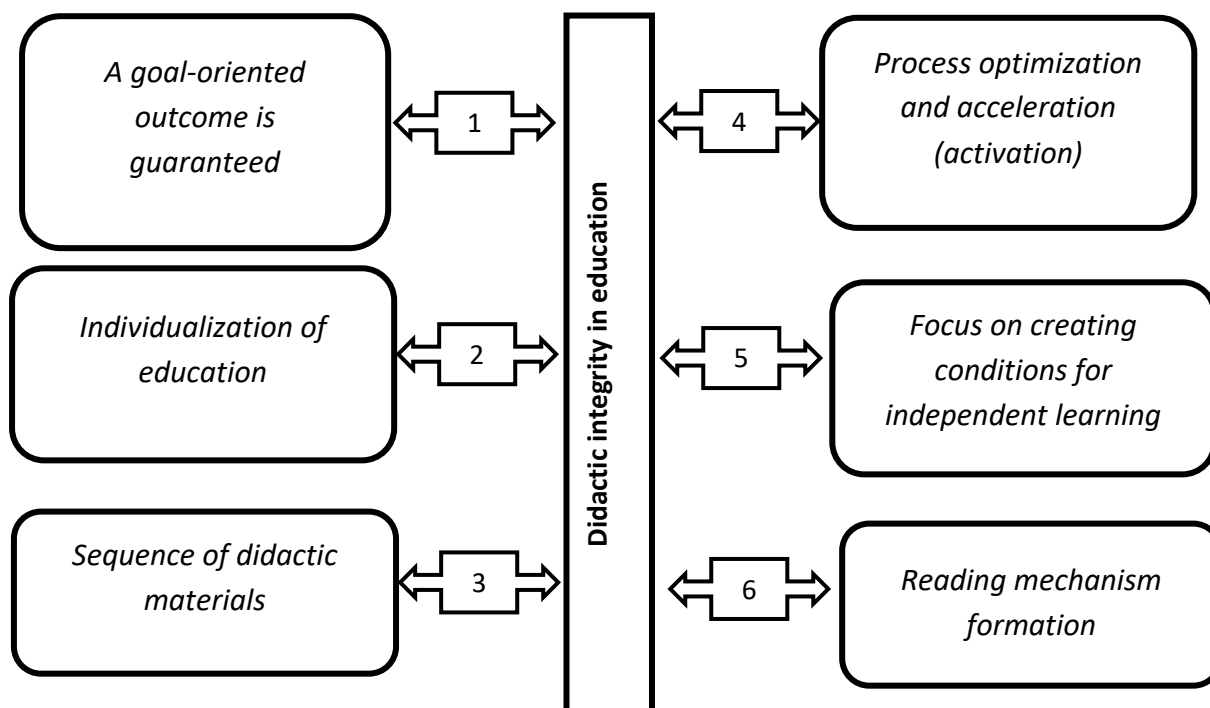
A goal-oriented outcome is guaranteed

1

Individualization of education

2

Sequence of didactic materials

3

Didactic integrity in education

4

Process optimization and acceleration (activation)

5

Focus on creating conditions for independent learning

6

Reading mechanism formation